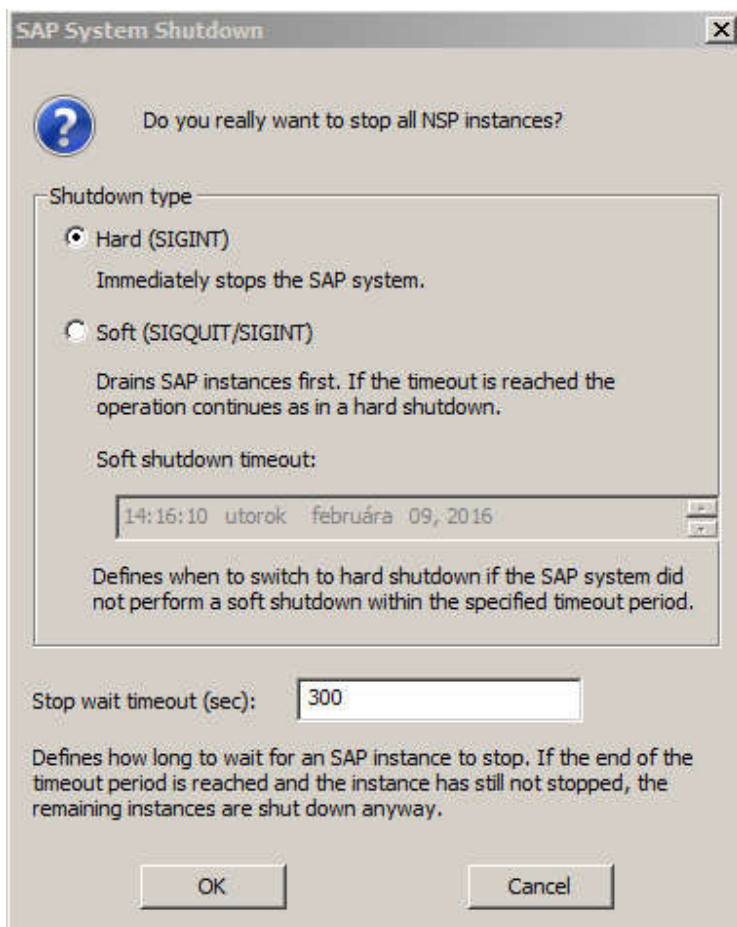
SAP System Shutdown

X

Do you really want to stop all NSP instances?

Shutdown type

Hard (SIGINT)

Immediately stops the SAP system.

Soft (SIGQUIT/SIGINT)

Drains SAP instances first. If the timeout is reached the operation continues as in a hard shutdown.

Soft shutdown timeout:

14:16:10 utorok februára 09, 2016

Defines when to switch to hard shutdown if the SAP system did not perform a soft shutdown within the specified timeout period.

Stop wait timeout (sec): 300

Defines how long to wait for an SAP instance to stop. If the end of the timeout period is reached and the instance has still not stopped, the remaining instances are shut down anyway.

OK

Cancel